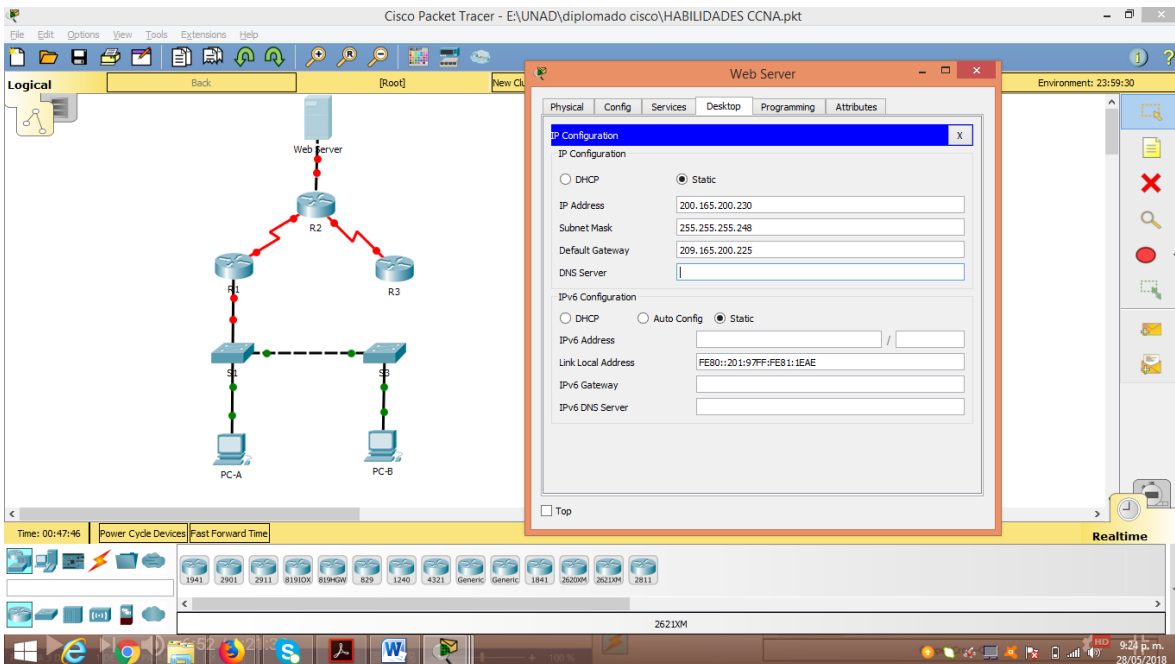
Cisco Packet Tracer - E:\UNAD\diplomado cisco\HABILIDADES CCNA.pkt

File Edit Options View Tools Extensions Help

Logical
Back
[Root]
New Cl
Environment: 23:59:30

Web Server

Physical Config Services Desktop Programming Attributes

IP Configuration X

IP Configuration
DHCP
Static
IP Address 200.165.200.230
Subnet Mask 255.255.255.248
Default Gateway 209.165.200.225
DNS Server

IPv6 Configuration
DHCP
Auto Config
Static
IPv6 Address /
Link Local Address FE80::201:97FF:FE81:1EAE
IPv6 Gateway
IPv6 DNS Server

Top

Web Server
R2
R1
R3
S1
S3
PC-A
PC-B

Time: 00:47:46 Power Cycle Devices Fast Forward Time

Realtime

1941 2901 2911 819IOX 819HGW 829 1240 4321 Generic Generic 1841 2620XM 2621XM 2811

2621XM

9:24 p. m.
28/05/2018